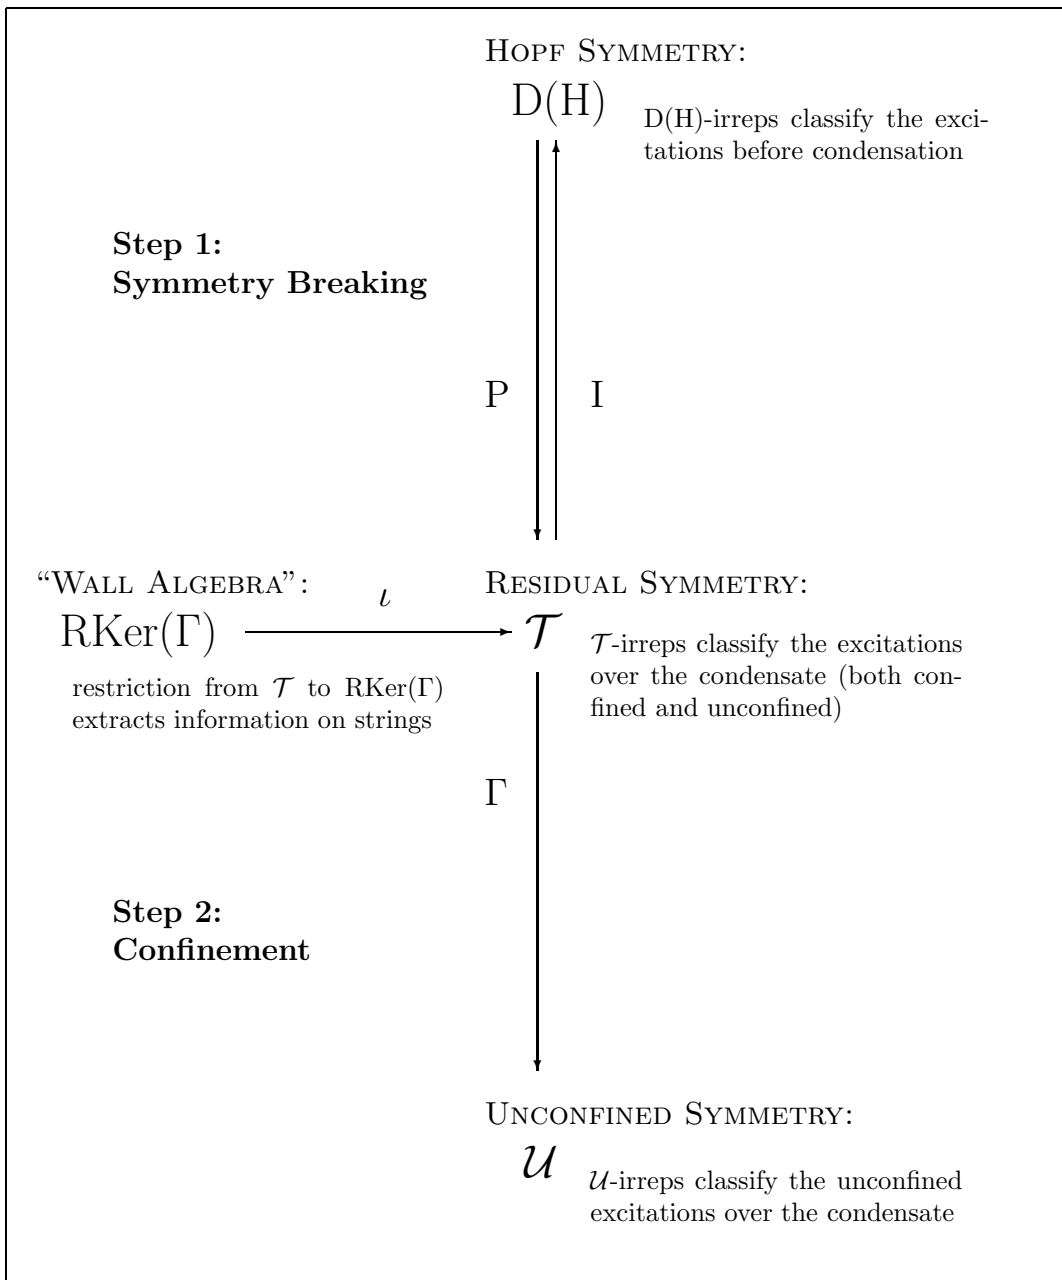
Hopf Symmetry:

D(H)

D(H)-irreps classify the excitations before condensation

Step 1:
Symmetry Breaking

P

I

"Wall Algebra":

RKer(Γ)

$\iota$

Residual Symmetry:

$\mathcal{T}$

$\mathcal{T}$-irreps classify the excitations over the condensate (both confined and unconfined)

restriction from $\mathcal{T}$ to RKer(Γ) extracts information on strings

Γ

Step 2:
Confinement

Unconfined Symmetry:

$\mathcal{U}$

$\mathcal{U}$-irreps classify the unconfined excitations over the condensate